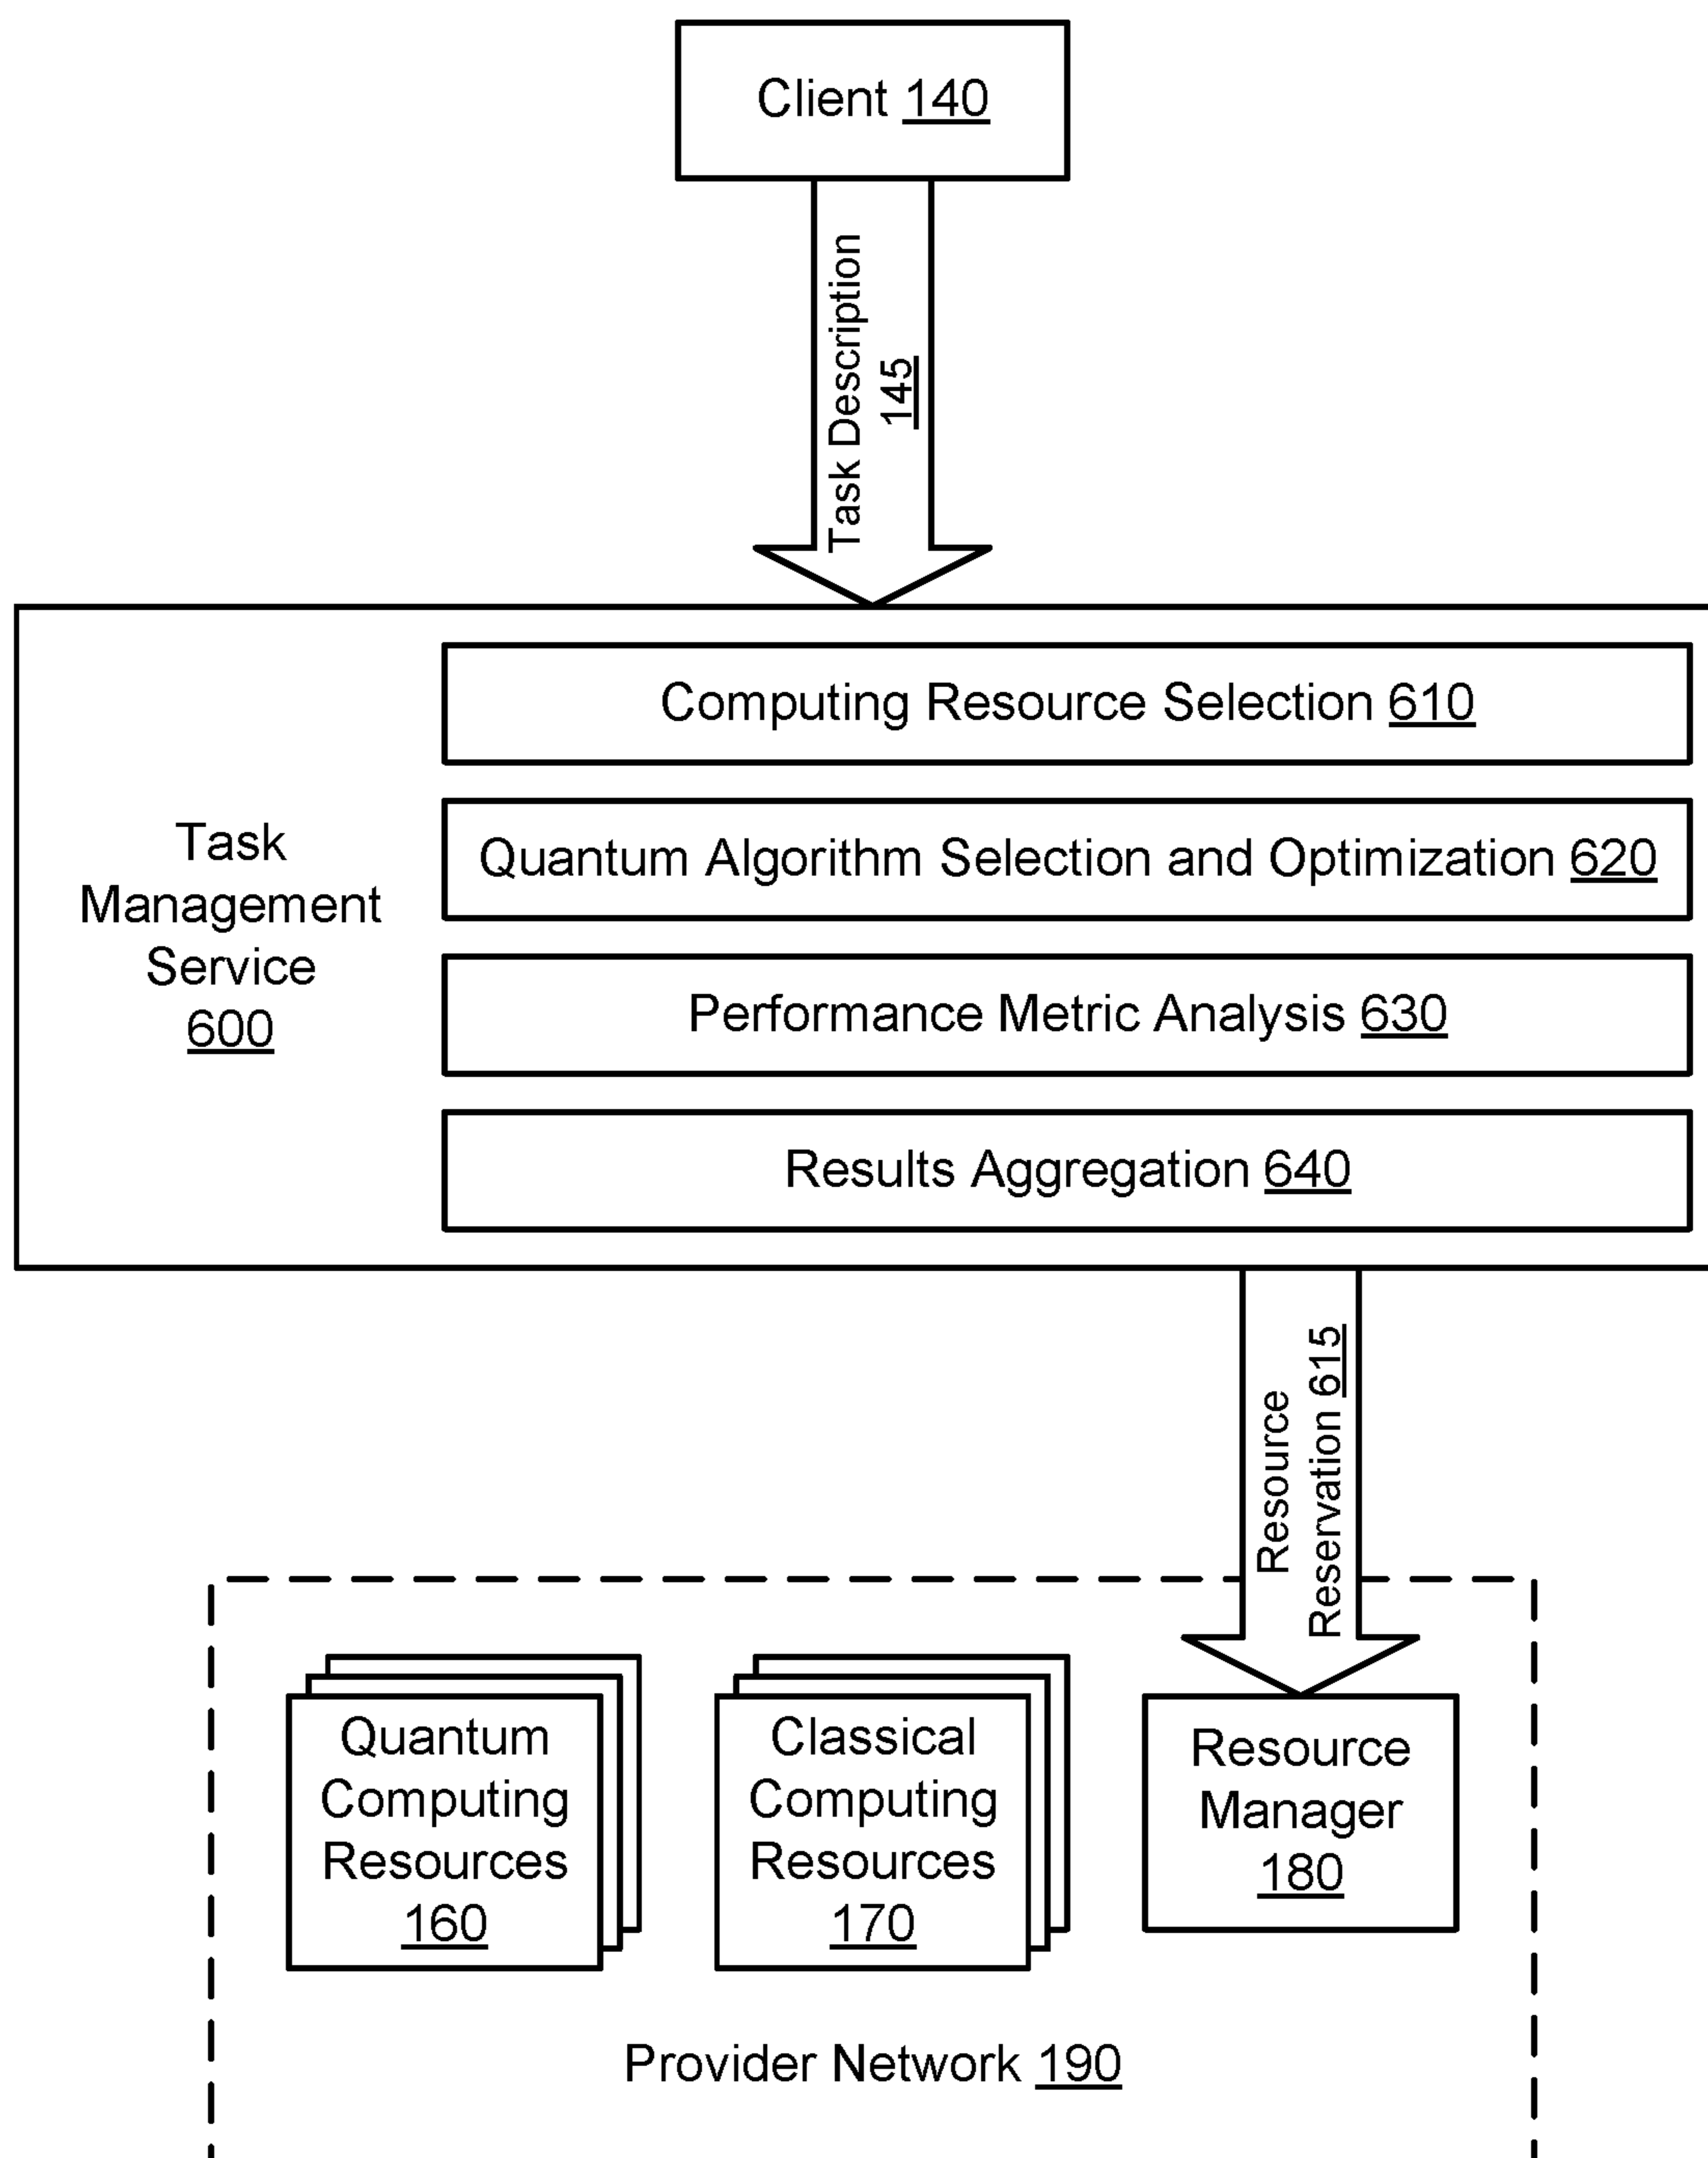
Client 140

Task Description 145

Task Management Service 600

Computing Resource Selection 610

Quantum Algorithm Selection and Optimization 620

Performance Metric Analysis 630

Results Aggregation 640

Resource Reservation 615

Quantum Computing Resources 160

Classical Computing Resources 170

Resource Manager 180

Provider Network 190